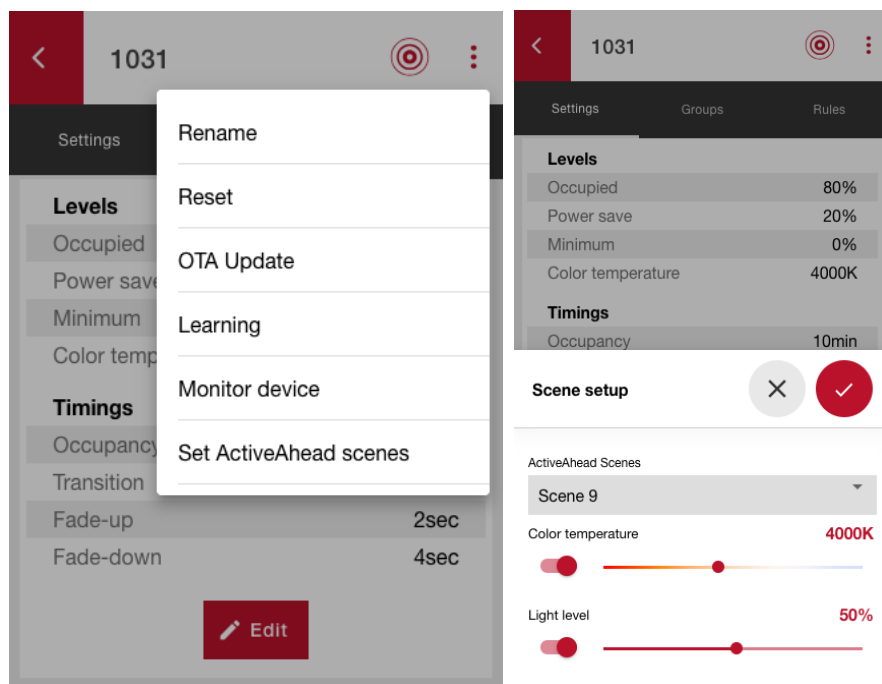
1031

Settings

Levels
Occupied
Power save
Minimum
Color temp

Timings
Occupancy
Transition
Fade-up 2sec
Fade-down 4sec

Edit

Rename
Reset
OTA Update
Learning
Monitor device
Set ActiveAhead scenes

1031

Settings Groups Rules

Levels
| | |
|---|---|
| Occupied | 80% |
| Power save | 20% |
| Minimum | 0% |
| Color temperature | 4000K |

Timings
| | |
|---|---|
| Occupancy | 10min |

Scene setup

ActiveAhead Scenes
Scene 9

Color temperature 4000K

Light level 50%